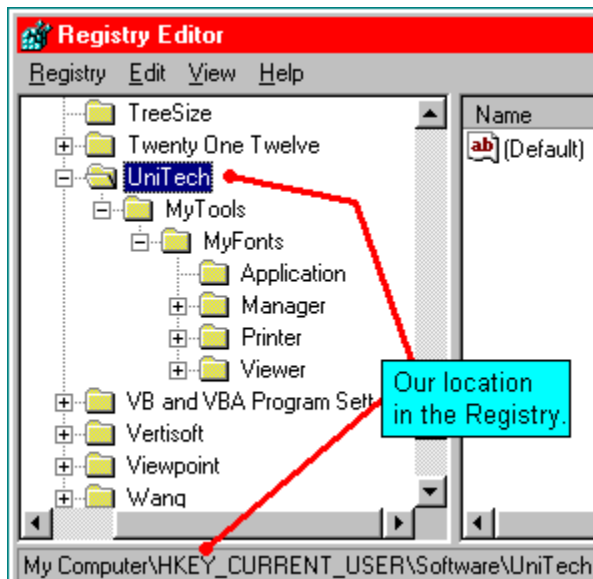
Registry Editor

Registry Edit View Help

TreeSize
Twenty One Twelve
UniTech
MyTools
MyFonts
Application
Manager
Printer
Viewer
VB and VBA Program Sett
Vertisoft
Viewpoint
Wang

Name
(Default)

Our location in the Registry.

My Computer\HKEY_CURRENT_USER\Software\UniTech